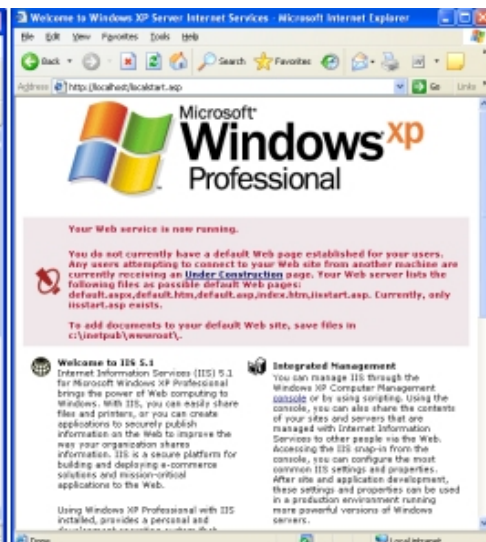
Welcome to Windows XP Server Internet Services - Microsoft Internet Explorer

File Edit View Favorites Tools Help

Back Search Favorites

Address http://localhost/localstart.asp Go Links

Microsoft® Windows xp Professional

Your Web service is now running.

You do not currently have a default Web page established for your users. Any users attempting to connect to your Web site from another machine are currently receiving an Under Construction page. Your Web server lists the following files as possible default Web pages: default.aspx,default.htm,default.asp,index.htm,iisstart.asp. Currently, only iisstart.asp exists.

To add documents to your default Web site, save files in c:\inetpub\wwwroot\.

Welcome to IIS 5.1
Internet Information Services (IIS) 5.1 for Microsoft Windows XP Professional brings the power of Web computing to Windows. With IIS, you can easily share files and printers, or you can create applications to securely publish information on the Web to improve the way your organization shares information. IIS is a secure platform for building and deploying e-commerce solutions and mission-critical applications to the Web.

Using Windows XP Professional with IIS installed, provides a personal and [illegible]

Integrated Management
You can manage IIS through the Windows XP Computer Management console or by using scripting. Using the console, you can also share the contents of your sites and servers that are managed with Internet Information Services to other people via the Web. Accessing the IIS snap-in from the console, you can configure the most common IIS settings and properties. After site and application development, these settings and properties can be used in a production environment running more powerful versions of Windows servers.

Done Local intranet